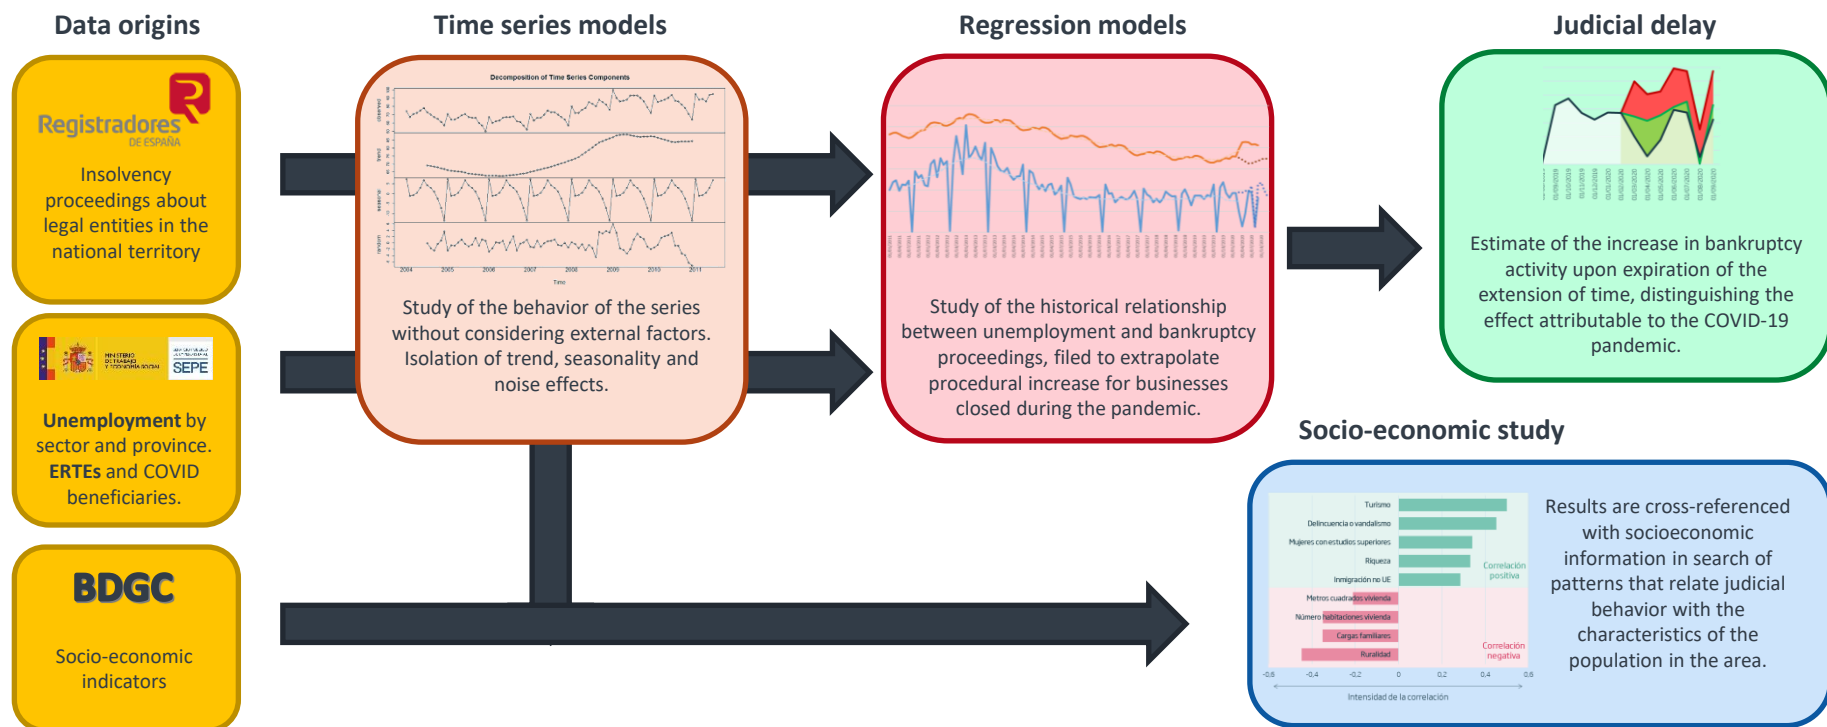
Data origins

Registradores DE ESPAÑA

Insolvency proceedings about legal entities in the national territory

MINISTERIO DE TRABAJO Y ECONOMÍA SOCIAL SEPE

**Unemployment** by sector and province. **ERTEs** and COVID beneficiaries.

BDGC

Socio-economic indicators

Time series models

Decomposition of Time Series Components

2004 2005 2006 2007 2008 2009 2010 2011

Time

Study of the behavior of the series without considering external factors. Isolation of trend, seasonality and noise effects.

Regression models

Study of the historical relationship between unemployment and bankruptcy proceedings, filed to extrapolate procedural increase for businesses closed during the pandemic.

Judicial delay

Estimate of the increase in bankruptcy activity upon expiration of the extension of time, distinguishing the effect attributable to the COVID-19 pandemic.

Socio-economic study

| | |
|---|---|
| Turismo | |
| Delincuencia o vandalismo | |
| Mujeres con estudios superiores | |
| Riqueza | Correlación positiva |
| Inmigración no UE | |
| Metros cuadrados vivienda | |
| Número habitaciones vivienda | |
| Cargas familiares | |
| Ruralidad | Correlación negativa |

-0.6 -0.4 -0.2 0 0.2 0.4 0.6

Intensidad de la correlación

Results are cross-referenced with socioeconomic information in search of patterns that relate judicial behavior with the characteristics of the population in the area.